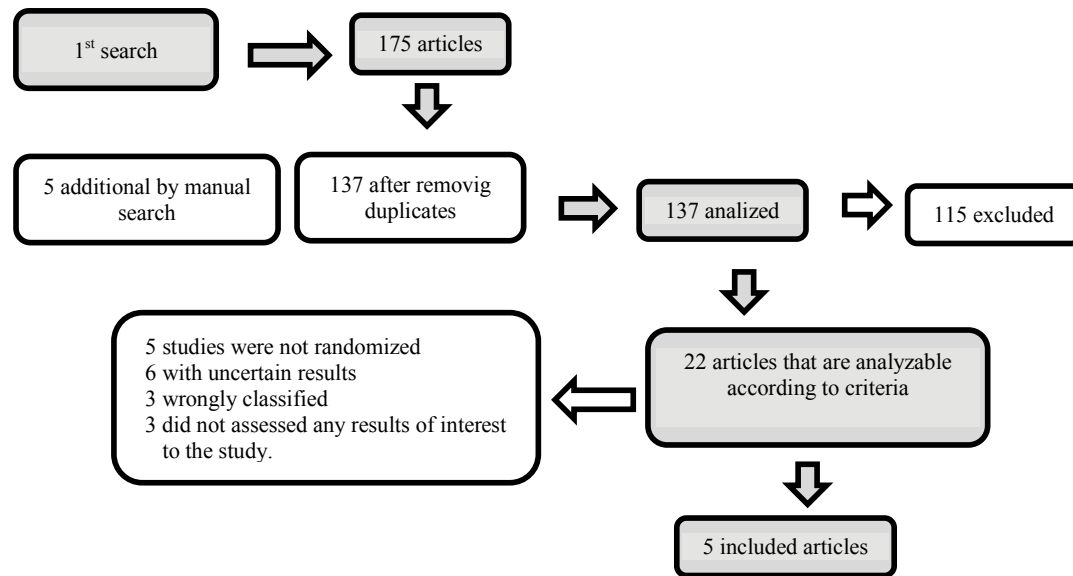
1$^{st}$ search

175 articles

5 additional by manual search

137 after removig duplicates

137 analized

115 excluded

5 studies were not randomized
6 with uncertain results
3 wrongly classified
3 did not assessed any results of interest to the study.

22 articles that are analyzable according to criteria

5 included articles